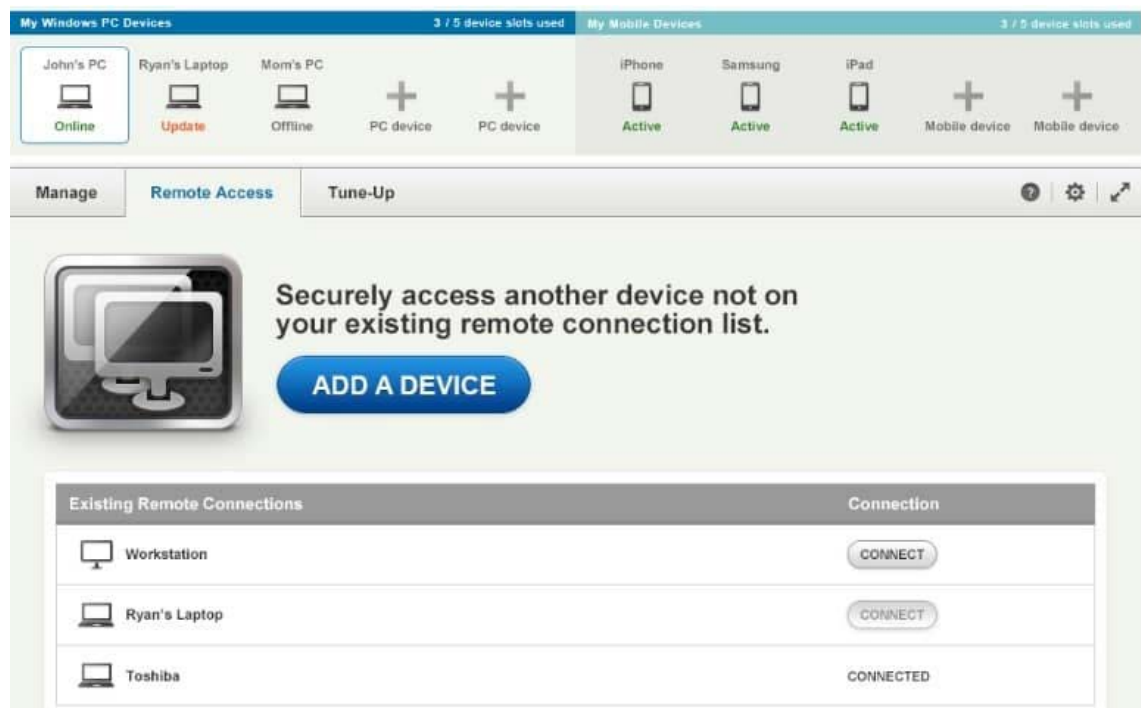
My Windows PC Devices

3 / 5 device slots used

My Mobile Devices

3 / 5 device slots used

John's PC
Online

Ryan's Laptop
Update

Mom's PC
Offline

PC device

PC device

iPhone
Active

Samsung
Active

iPad
Active

Mobile device

Mobile device

Manage

Remote Access

Tune-Up

Securely access another device not on your existing remote connection list.

ADD A DEVICE

| Existing Remote Connections | Connection |
|---|---|
| Workstation | CONNECT |
| Ryan's Laptop | CONNECT |
| Toshiba | CONNECTED |